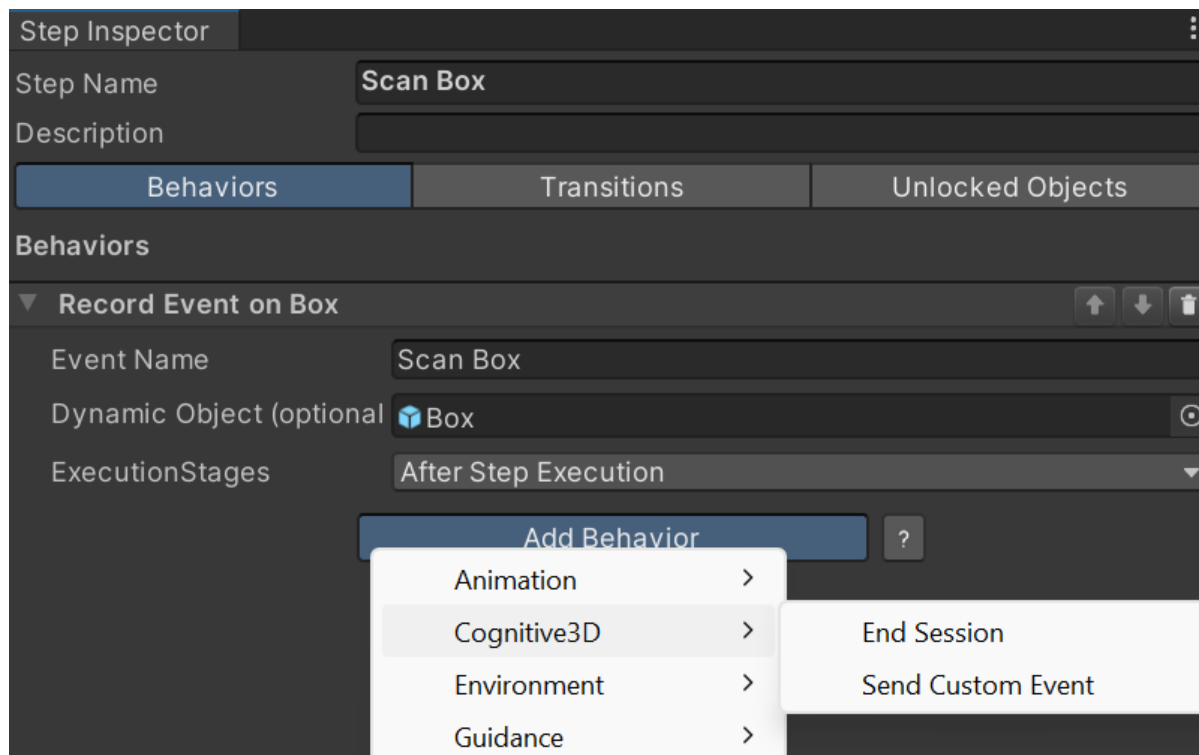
Step Inspector

Step Name | Scan Box
Description

Behaviors | Transitions | Unlocked Objects

Behaviors

Record Event on Box

Event Name | Scan Box
Dynamic Object (optional | Box
ExecutionStages | After Step Execution

Add Behavior
?

Animation >
Cognitive3D >
Environment >
Guidance >

End Session
Send Custom Event